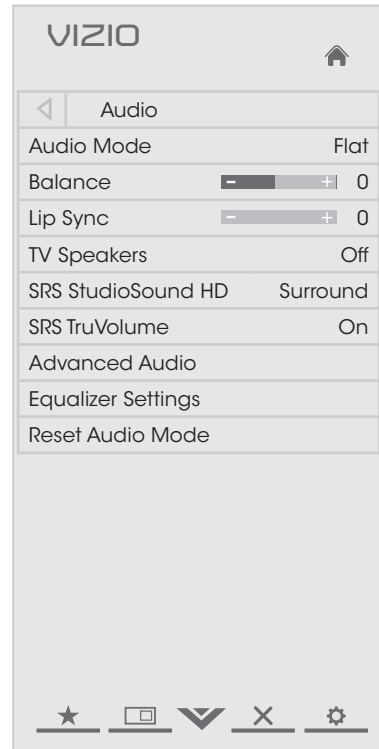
VIZIO

Audio

| Audio Mode | Flat |
|---|---|
| Balance | - + 0 |
| Lip Sync | - + 0 |
| TV Speakers | Off |
| SRS StudioSound HD | Surround |
| SRS TruVolume | On |
| Advanced Audio | |
| Equalizer Settings | |
| Reset Audio Mode | |